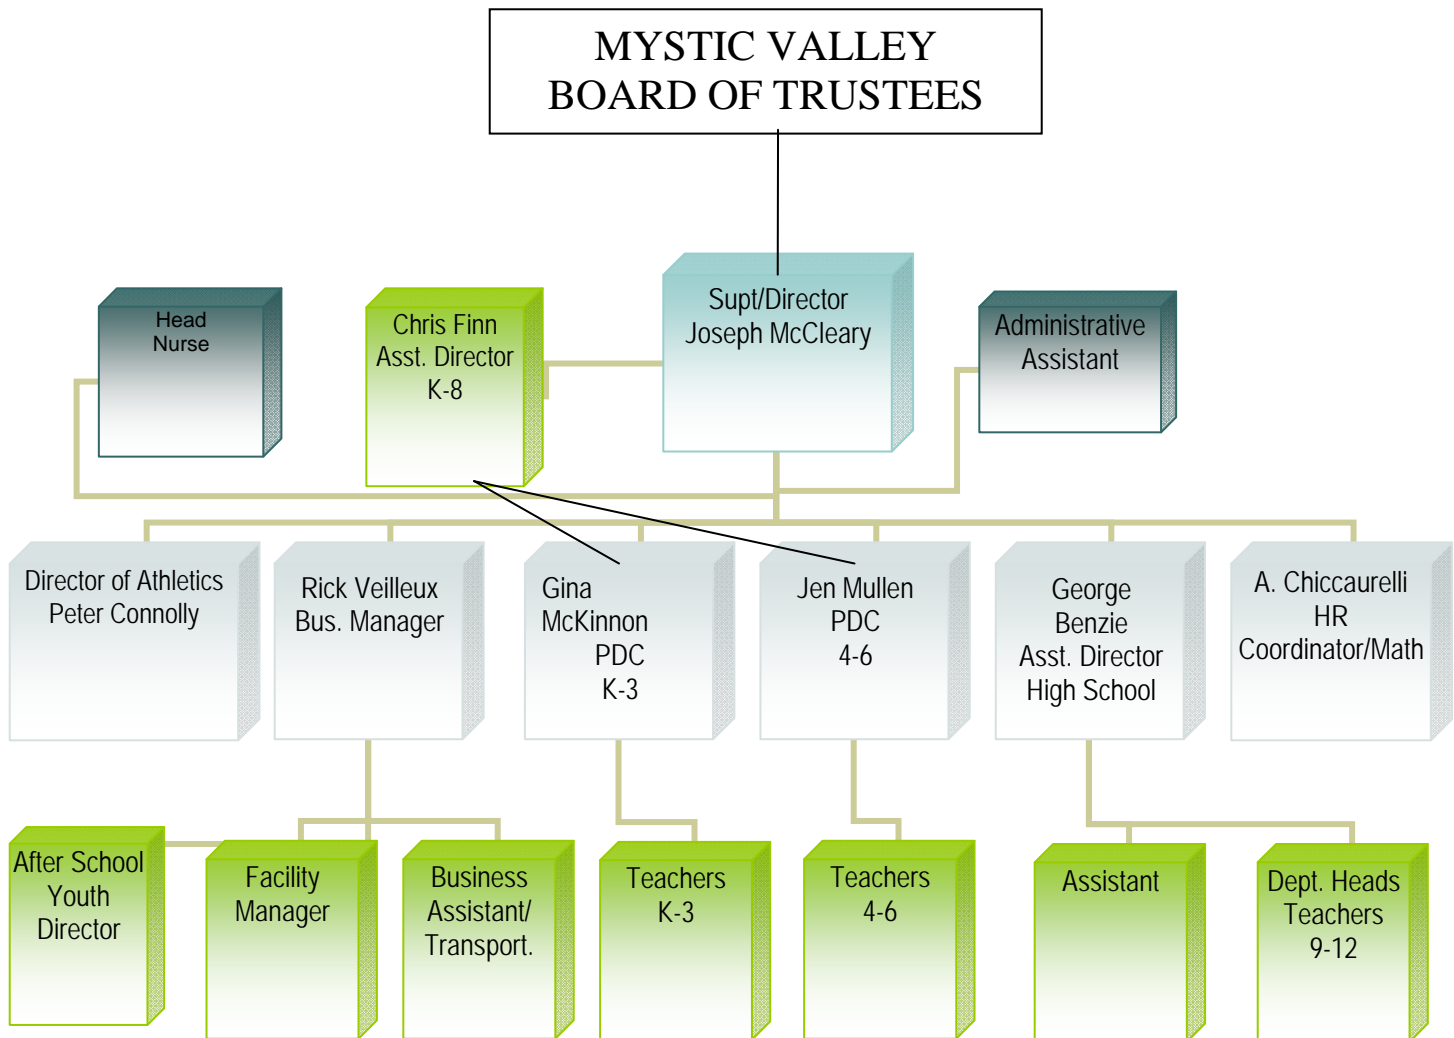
MYSTIC VALLEY
BOARD OF TRUSTEES

Head Nurse

Chris Finn
Asst. Director
K-8

Supt/Director
Joseph McCleary

Administrative Assistant

Director of Athletics
Peter Connolly

Rick Veilleux
Bus. Manager

Gina McKinnon
PDC
K-3

Jen Mullen
PDC
4-6

George Benzie
Asst. Director
High School

A. Chiccaurelli
HR
Coordinator/Math

After School Youth Director

Facility Manager

Business Assistant/ Transport.

Teachers
K-3

Teachers
4-6

Assistant

Dept. Heads
Teachers
9-12